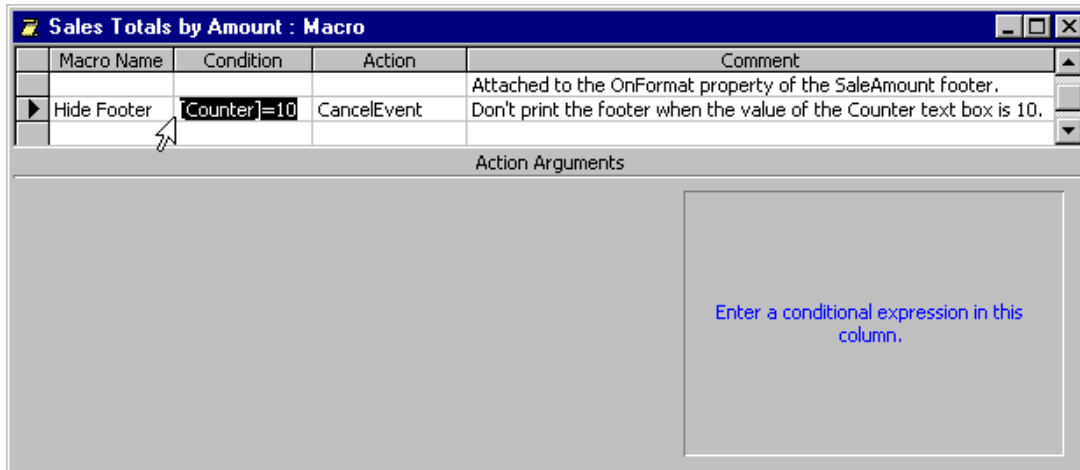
Sales Totals by Amount : Macro

| Macro Name | Condition | Action | Comment |
|---|---|---|---|
| | | | Attached to the OnFormat property of the SaleAmount footer. |
| Hide Footer | [Counter]=10 | CancelEvent | Don't print the footer when the value of the Counter text box is 10. |
| | | | |

Action Arguments

Enter a conditional expression in this column.